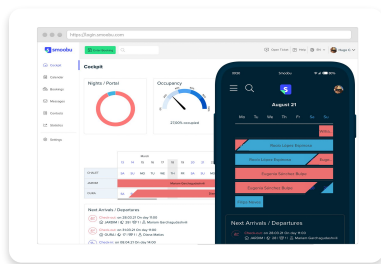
https://login.smoobu.com

smoobu

Cockpit

Calendar

Bookings

Messages

Contacts

Statistics

Settings

Nights / Portal

Occupancy

Next Arrivals / Departures

Smoobu

August 21

Naomi Lasses Departure

Maria Leone Departure

Eugene Sánchez Budge

Eugene Sánchez Budge

Next Arrivals / Departures